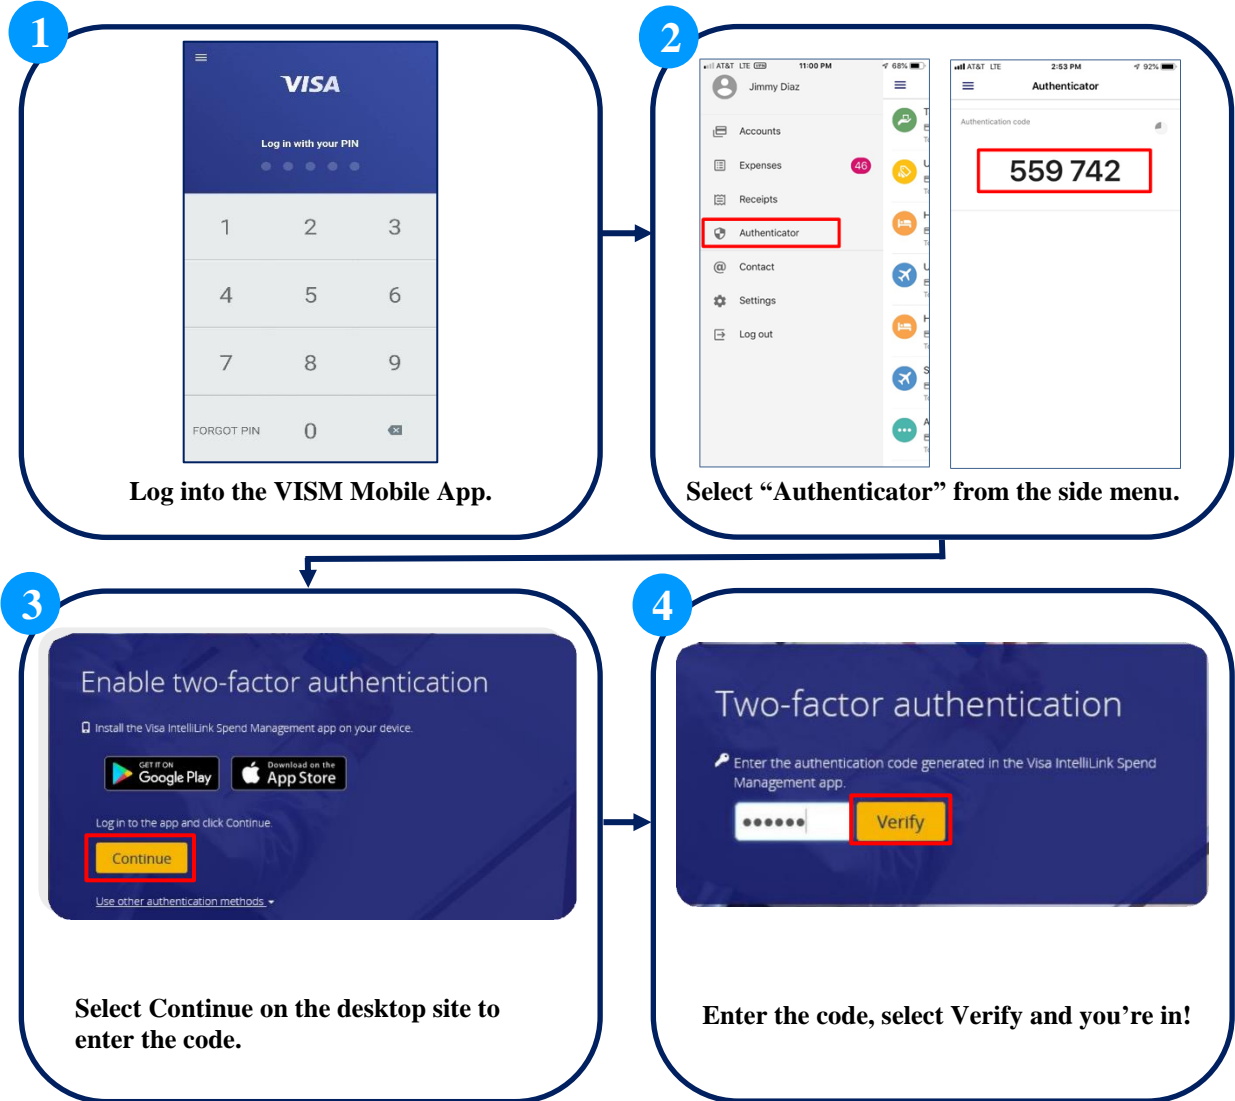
1

VISA

Log in with your PIN

| 1 | 2 | 3 |
|---|---|---|
| 4 | 5 | 6 |
| 7 | 8 | 9 |
| FORGOT PIN | 0 | |

Log into the VISM Mobile App.

2

AT&T LTE 11:00 PM 68%

Jimmy Diaz

Accounts

Expenses 46

Receipts

Authenticator

Contact

Settings

Log out

AT&T LTE 2:53 PM 92%

Authenticator

Authentication code

559 742

Select “Authenticator” from the side menu.

3

Enable two-factor authentication

Install the Visa IntelliLink Spend Management app on your device.

GET IT ON Google Play

Download on the App Store

Log in to the app and click Continue.

Continue

Use other authentication methods

Select Continue on the desktop site to enter the code.

4

Two-factor authentication

Enter the authentication code generated in the Visa IntelliLink Spend Management app.

••••••

Verify

Enter the code, select Verify and you’re in!